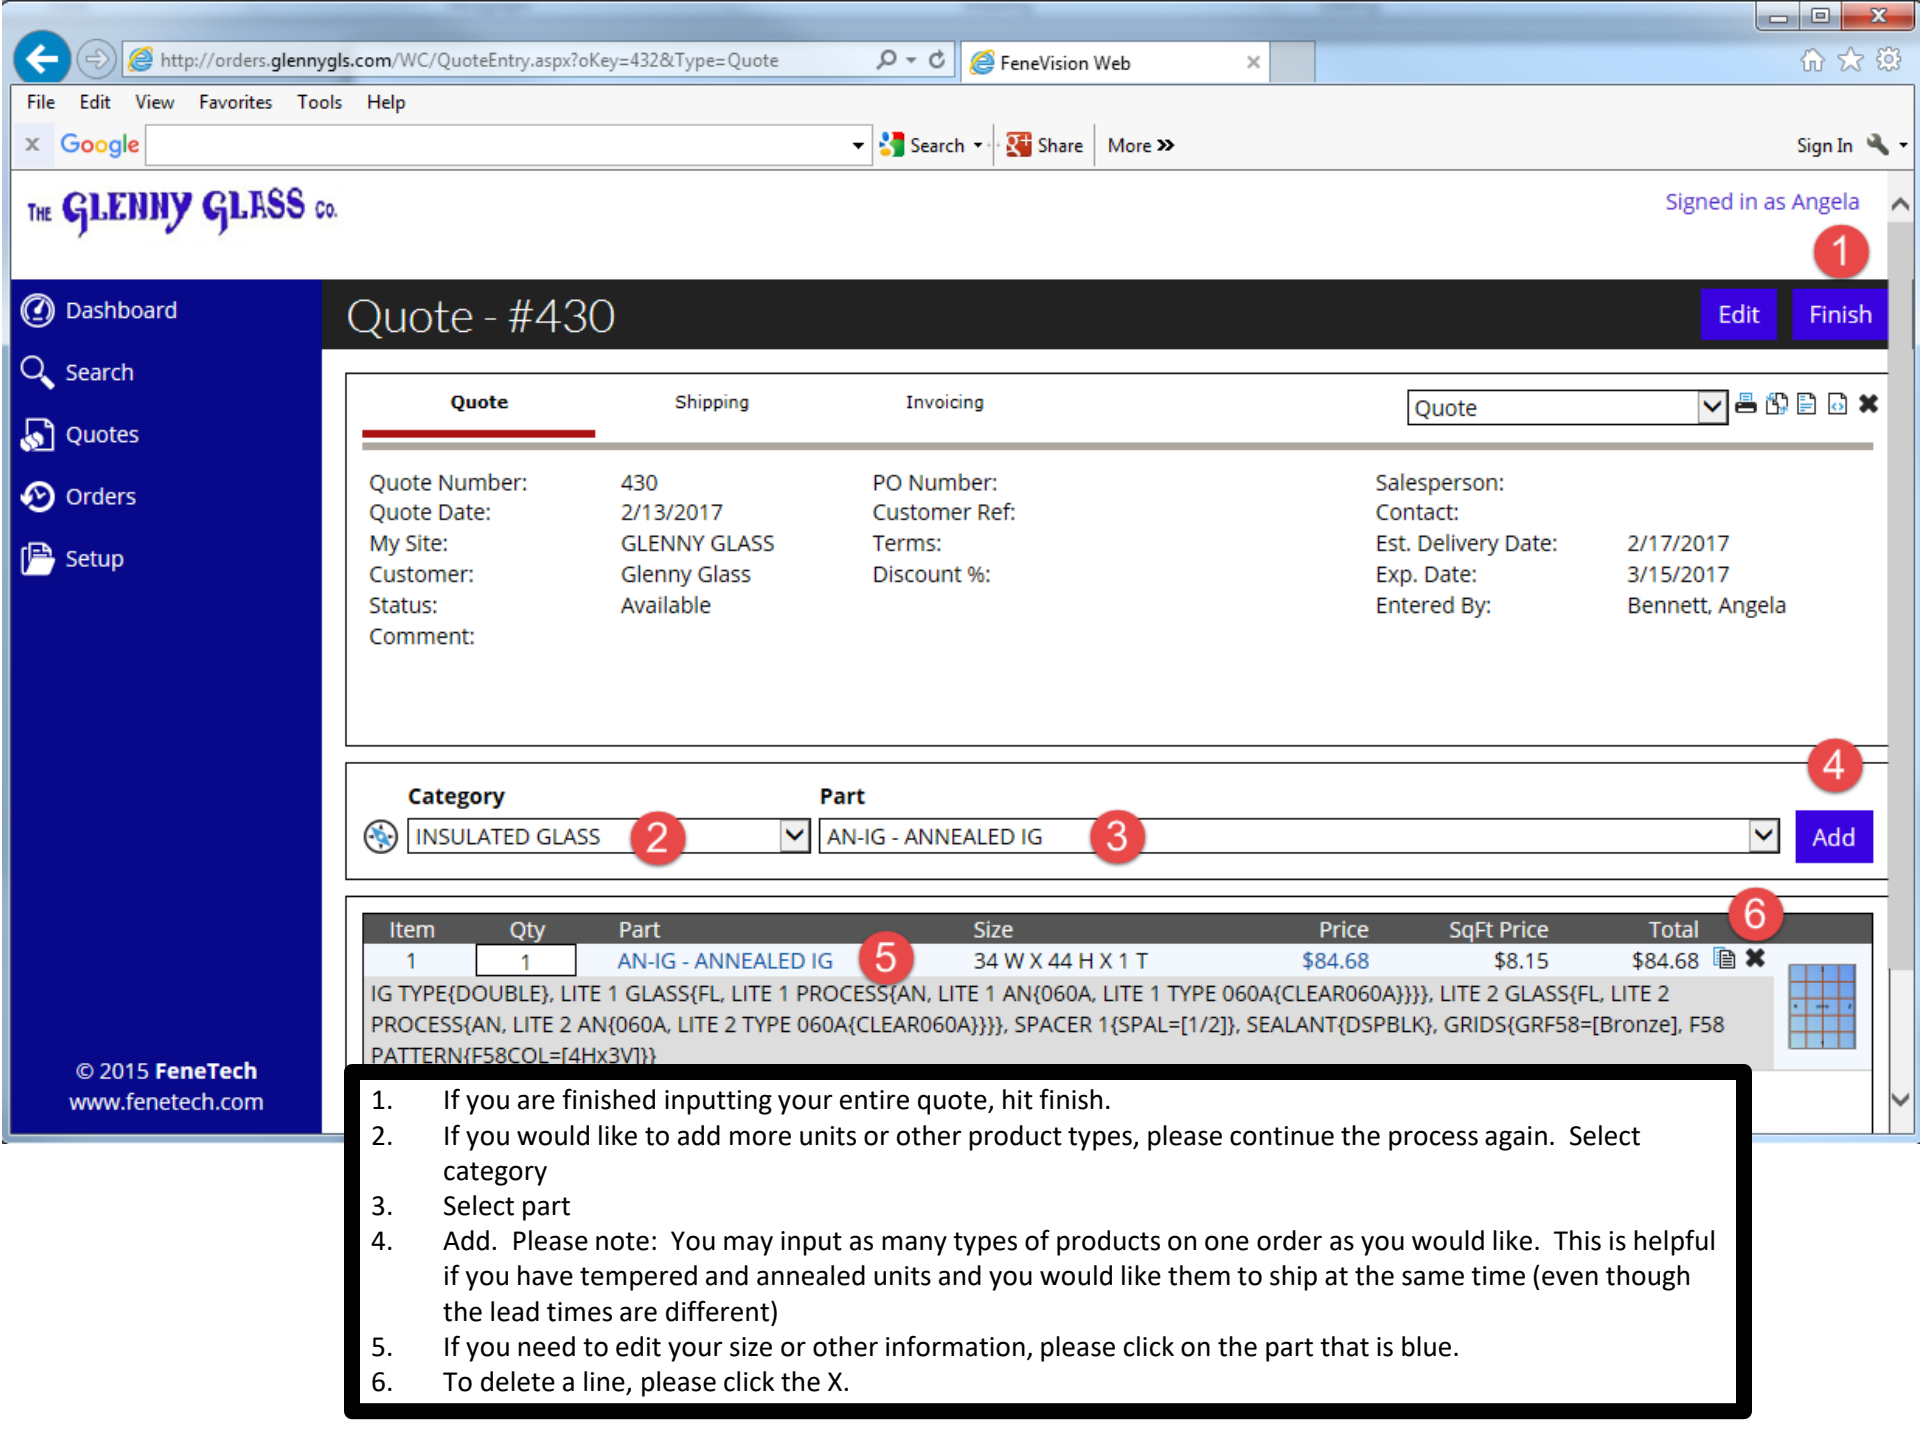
http://orders.glennygls.com/WC/QuoteEntry.aspx?oKey=432&Type=Quote
FeneVision Web

File Edit View Favorites Tools Help

Google Search Share More »
Sign In

THE GLENNY GLASS CO.

Signed in as Angela

1

Dashboard
Search
Quotes
Orders
Setup

Quote - #430

Edit Finish

Quote Shipping Invoicing

Quote

Quote Number: 430
Quote Date: 2/13/2017
My Site: GLENNY GLASS
Customer: Glenny Glass
Status: Available
Comment:

PO Number:
Customer Ref:
Terms:
Discount %:

Salesperson:
Contact:
Est. Delivery Date: 2/17/2017
Exp. Date: 3/15/2017
Entered By: Bennett, Angela

4

Category
INSULATED GLASS 2

Part
AN-IG - ANNEALED IG 3

Add

6

| Item | Qty | Part | Size | Price | SqFt Price | Total |
|---|---|---|---|---|---|---|
| 1 | 1 | AN-IG - ANNEALED IG 5 | 34 W X 44 H X 1 T | $84.68 | $8.15 | $84.68 |

IG TYPE{DOUBLE}, LITE 1 GLASS{FL, LITE 1 PROCESS{AN, LITE 1 AN{060A, LITE 1 TYPE 060A{CLEAR060A}}}}, LITE 2 GLASS{FL, LITE 2 PROCESS{AN, LITE 2 AN{060A, LITE 2 TYPE 060A{CLEAR060A}}}}, SPACER 1{SPAL=[1/2]}, SEALANT{DSPBLK}, GRIDS{GRF58=[Bronze], F58 PATTERN{F58COL=[4Hx3V]}}

© 2015 FeneTech
www.fenetech.com

1. If you are finished inputting your entire quote, hit finish.
2. If you would like to add more units or other product types, please continue the process again. Select category
3. Select part
4. Add. Please note: You may input as many types of products on one order as you would like. This is helpful if you have tempered and annealed units and you would like them to ship at the same time (even though the lead times are different)
5. If you need to edit your size or other information, please click on the part that is blue.
6. To delete a line, please click the X.